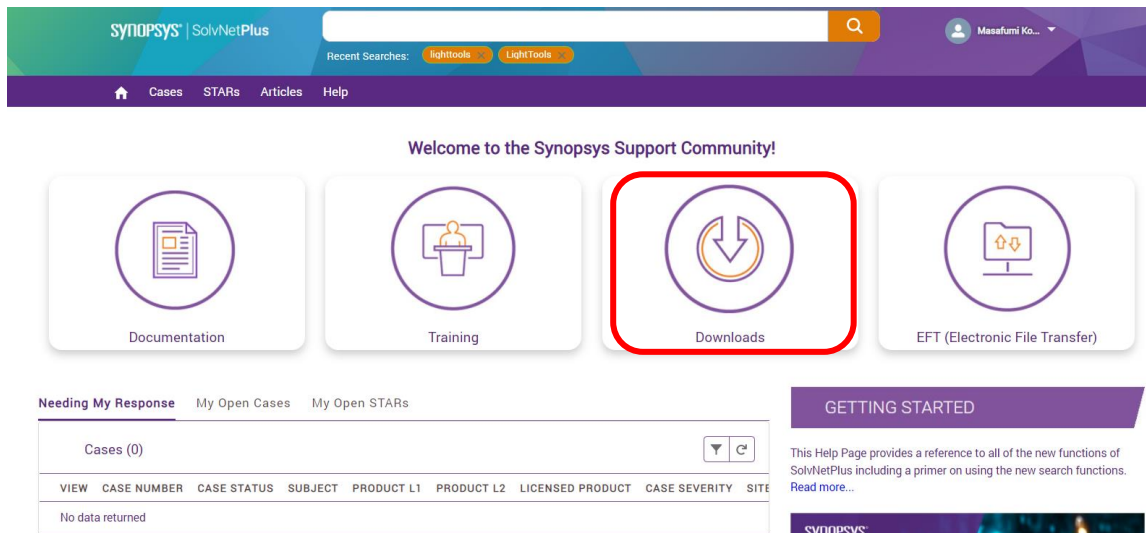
SYNOPSYS | SolvNetPlus

Recent Searches: lighttools LightTools

Masafumi Ko...

Cases STARs Articles Help

Welcome to the Synopsys Support Community!

Documentation

Training

Downloads

EFT (Electronic File Transfer)

Needing My Response My Open Cases My Open STARs

Cases (0)

| VIEW | CASE NUMBER | CASE STATUS | SUBJECT | PRODUCT L1 | PRODUCT L2 | LICENSED PRODUCT | CASE SEVERITY | SITE |
|---|---|---|---|---|---|---|---|---|
| No data returned | | | | | | | | |

GETTING STARTED

This Help Page provides a reference to all of the new functions of SolvNetPlus including a primer on using the new search functions. Read more...

SYNOPSYS